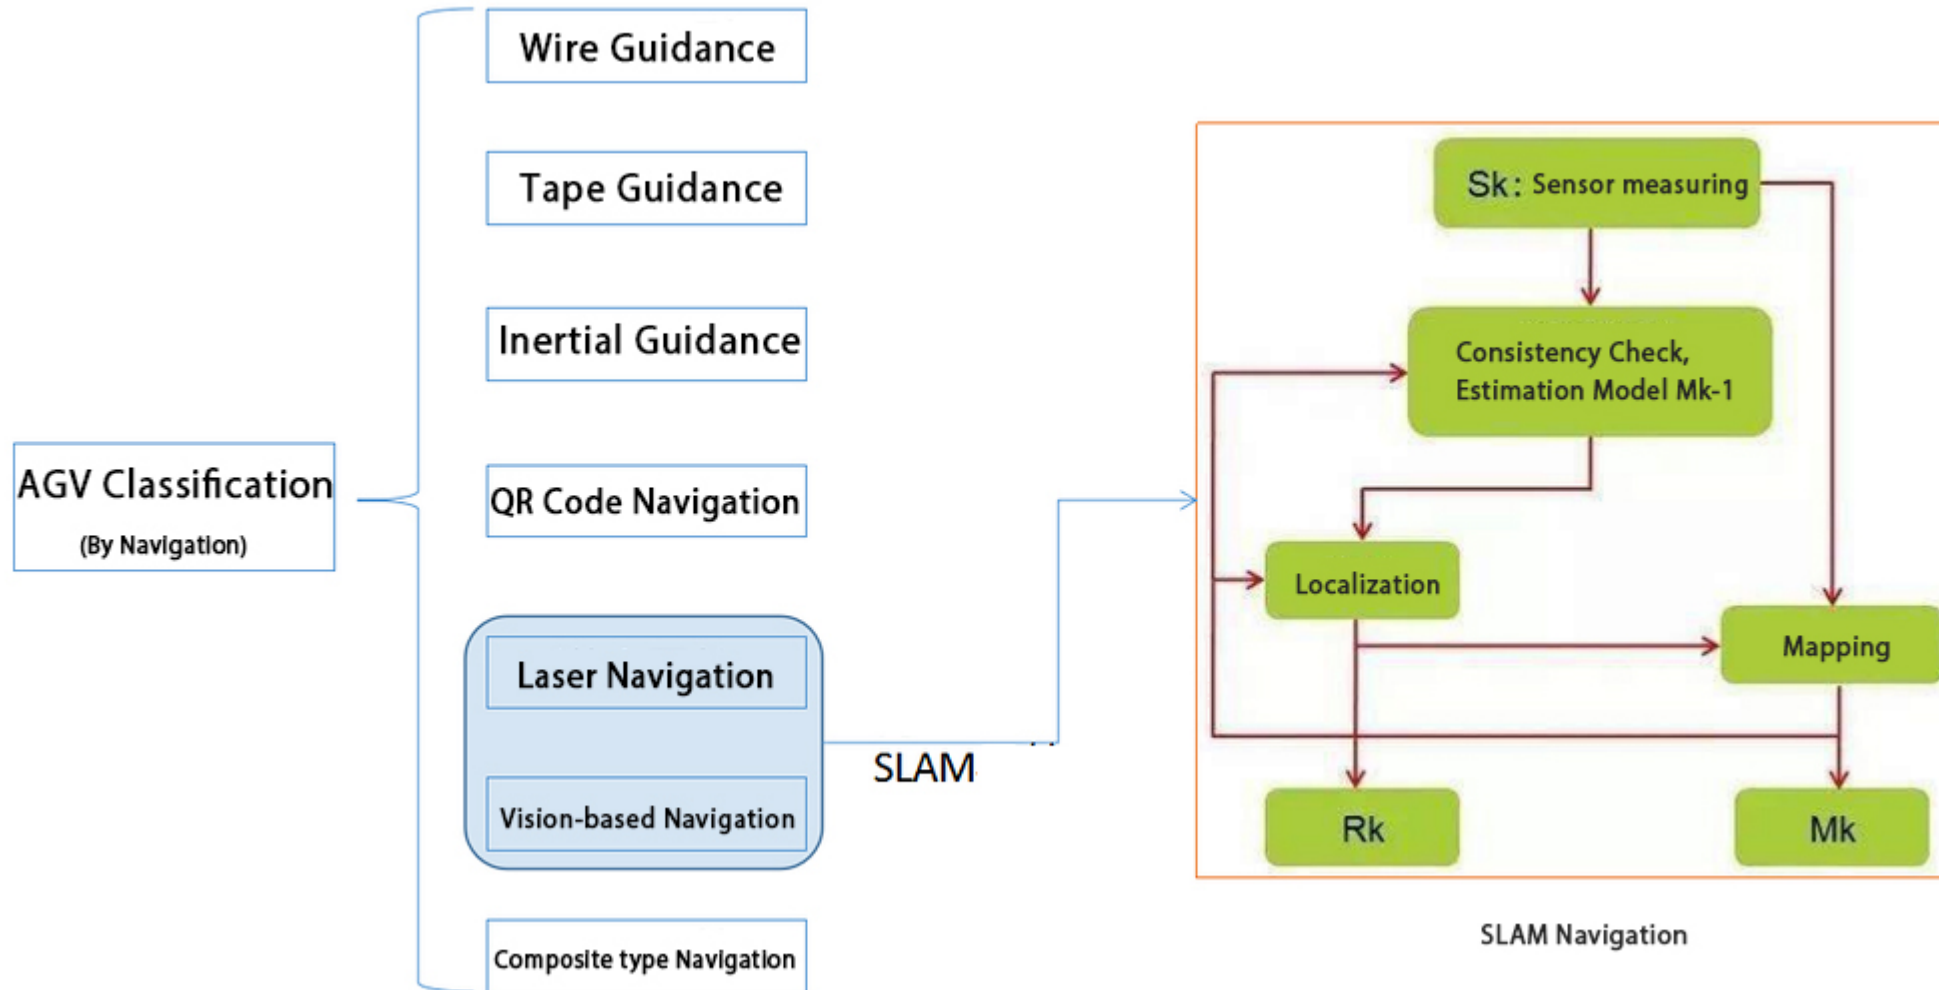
AGV Classification
(By Navigation)

Wire Guidance

Tape Guidance

Inertial Guidance

QR Code Navigation

Laser Navigation

Vision-based Navigation

Composite type Navigation

SLAM

Sk : Sensor measuring

Consistency Check, Estimation Model Mk-1

Localization

Mapping

Rk

Mk

SLAM Navigation